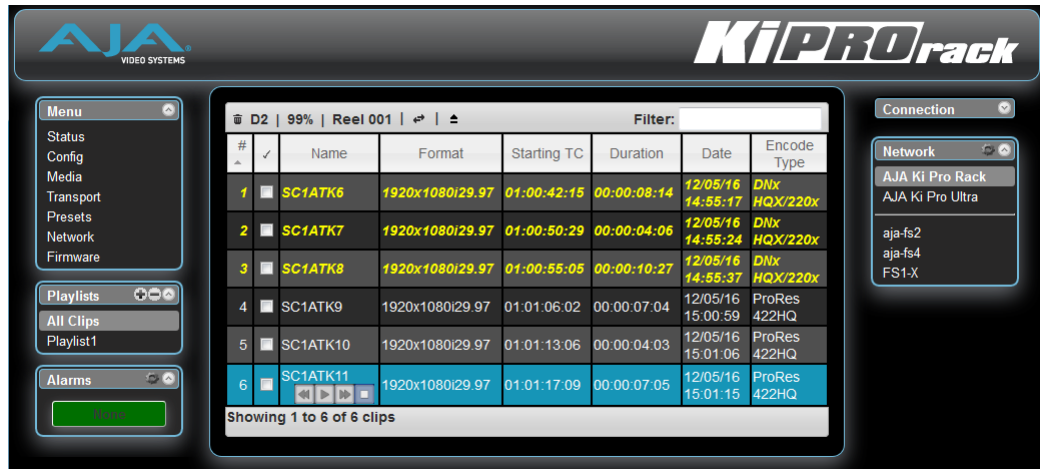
AJA VIDEO SYSTEMS

KiPRO rack

Menu
Status
Config
Media
Transport
Presets
Network
Firmware

Playlists
All Clips
Playlist1

Alarms
None

D2 | 99% | Reel 001 | ⇄ | ⏏ Filter:

| # | ✓ | Name | Format | Starting TC | Duration | Date | Encode Type |
|---|---|---|---|---|---|---|---|
| 1 | | SC1ATK6 | 1920x1080i29.97 | 01:00:42:15 | 00:00:08:14 | 12/05/16 14:55:17 | DNx HQX/220x |
| 2 | | SC1ATK7 | 1920x1080i29.97 | 01:00:50:29 | 00:00:04:06 | 12/05/16 14:55:24 | DNx HQX/220x |
| 3 | | SC1ATK8 | 1920x1080i29.97 | 01:00:55:05 | 00:00:10:27 | 12/05/16 14:55:37 | DNx HQX/220x |
| 4 | | SC1ATK9 | 1920x1080i29.97 | 01:01:06:02 | 00:00:07:04 | 12/05/16 15:00:59 | ProRes 422HQ |
| 5 | | SC1ATK10 | 1920x1080i29.97 | 01:01:13:06 | 00:00:04:03 | 12/05/16 15:01:06 | ProRes 422HQ |
| 6 | | SC1ATK11 | 1920x1080i29.97 | 01:01:17:09 | 00:00:07:05 | 12/05/16 15:01:15 | ProRes 422HQ |

Showing 1 to 6 of 6 clips

Connection

Network
AJA Ki Pro Rack
AJA Ki Pro Ultra
aja-fs2
aja-fs4
FS1-X